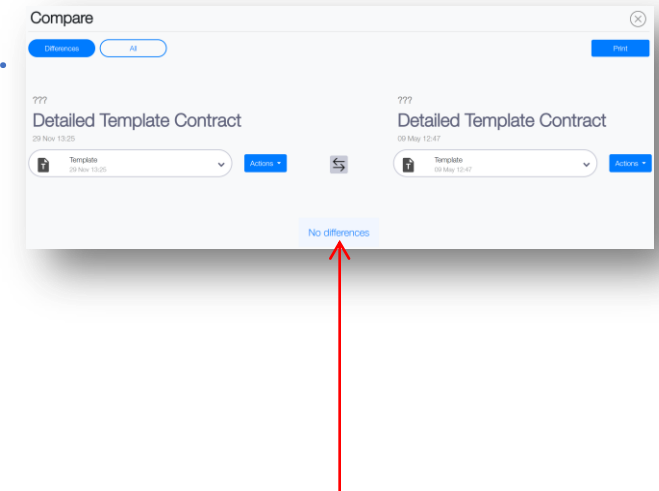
Compare

Differences All

Print

???
Detailed Template Contract
29 Nov 13:25

Template
29 Nov 13:25

Actions

???
Detailed Template Contract
09 May 12:47

Template
09 May 12:47

Actions

No differences